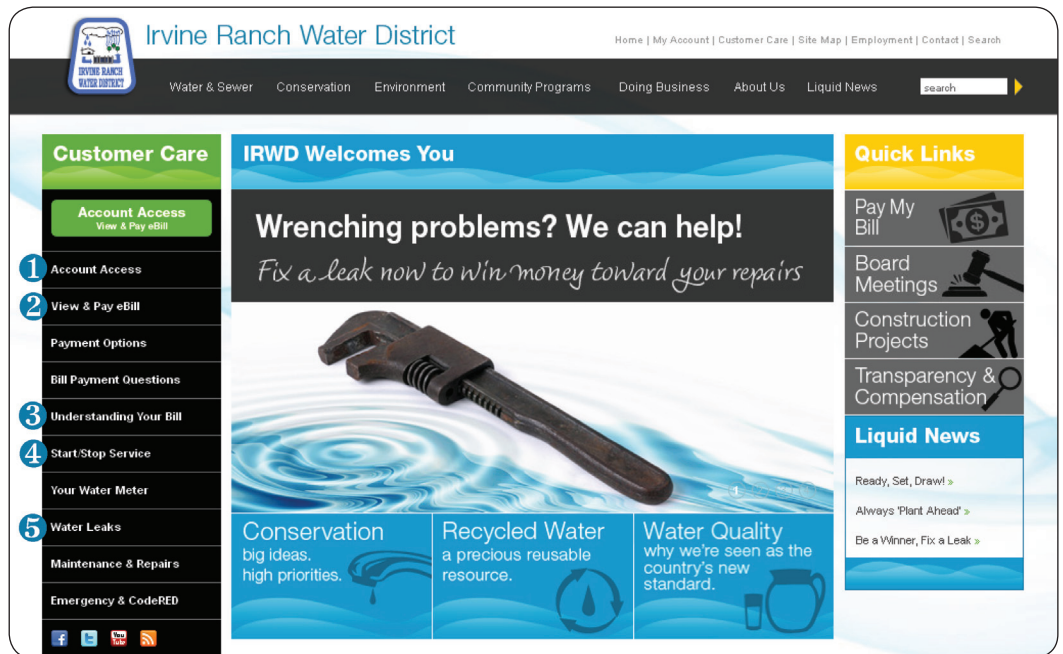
IRVINE RANCH WATER DISTRICT

Irvine Ranch Water District

Home | My Account | Customer Care | Site Map | Employment | Contact | Search

Water & Sewer Conservation Environment Community Programs Doing Business About Us Liquid News

search

Customer Care

Account Access
View & Pay eBill

1 Account Access

2 View & Pay eBill

Payment Options

Bill Payment Questions

3 Understanding Your Bill

4 Start/Stop Service

Your Water Meter

5 Water Leaks

Maintenance & Repairs

Emergency & CodeRED

IRWD Welcomes You

Wrenching problems? We can help!

Fix a leak now to win money toward your repairs

1

Conservation
big ideas.
high priorities.

Recycled Water
a precious reusable resource.

Water Quality
why we're seen as the country's new standard.

Quick Links

Pay My Bill

Board Meetings

Construction Projects

Transparency & Compensation

Liquid News

Ready, Set, Draw! »

Always 'Plant Ahead' »

Be a Winner, Fix a Leak »